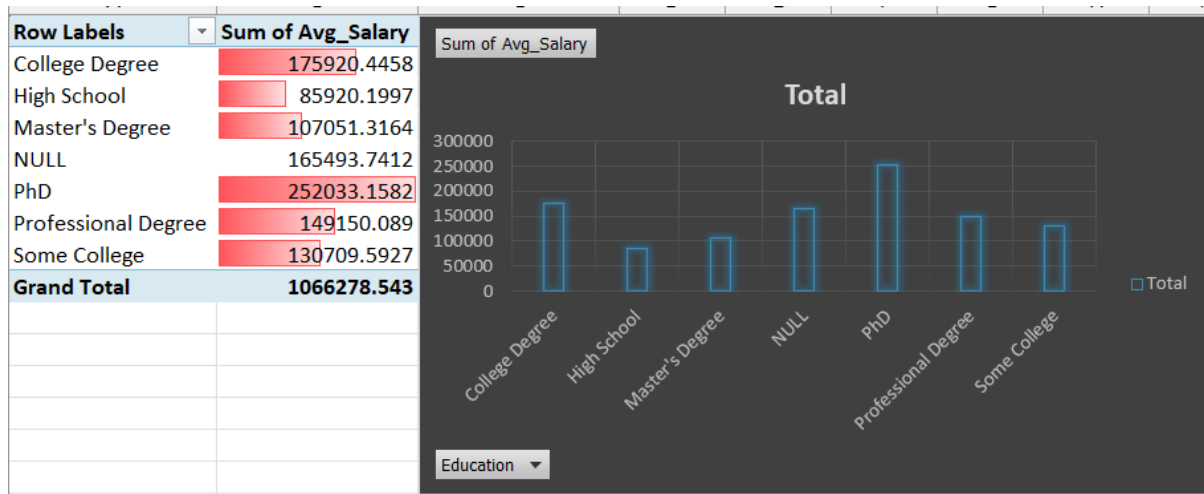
| Row Labels | Sum of Avg_Salary |
|---|---|
| College Degree | 175920.4458 |
| High School | 85920.1997 |
| Master's Degree | 107051.3164 |
| NULL | 165493.7412 |
| PhD | 252033.1582 |
| Professional Degree | 149150.089 |
| Some College | 130709.5927 |
| Grand Total | 1066278.543 |

Sum of Avg_Salary

Total

300000
250000
200000
150000
100000
50000
0

College Degree
High School
Master's Degree
NULL
PhD
Professional Degree
Some College

Total

Education